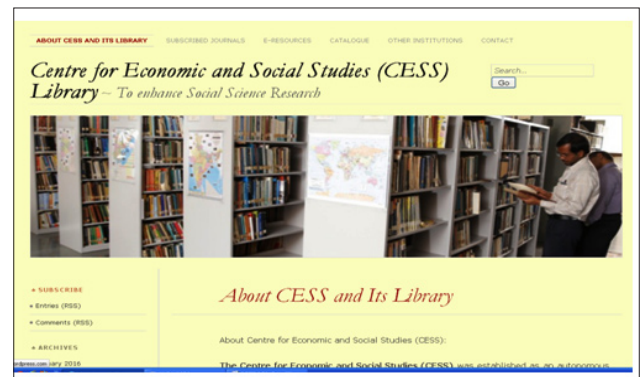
ABOUT CESS AND ITS LIBRARY SUBSCRIBED JOURNALS E-RESOURCES CATALOGUE OTHER INSTITUTIONS CONTACT

Centre for Economic and Social Studies (CESS) Library ~ To enhance Social Science Research

Search...
Go

» SUBSCRIBE
» Entries (RSS)
» Comments (RSS)

» ARCHIVES
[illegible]ary 2016

About CESS and Its Library

About Centre for Economic and Social Studies (CESS):

The Centre for Economic and Social Studies (CESS) was established as an autonomous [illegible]

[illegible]rdpress.com